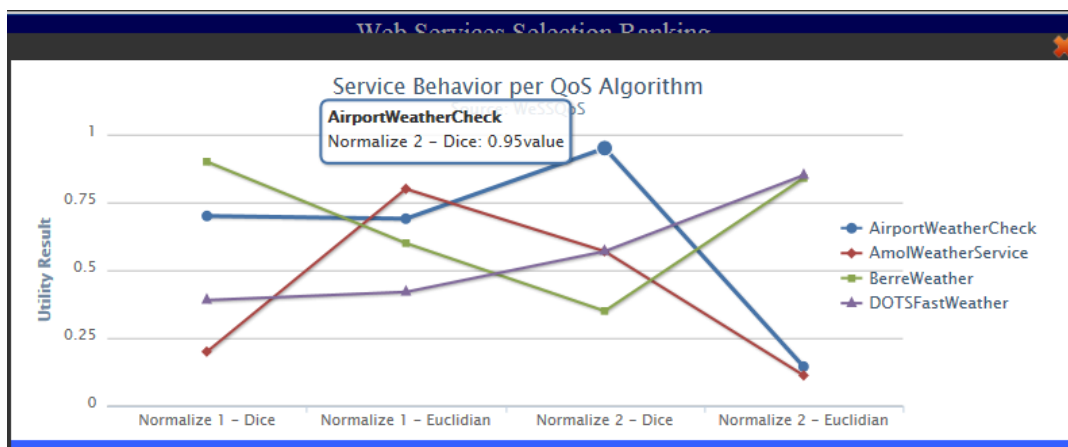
Web Services Selection Ranking

Service Behavior per QoS Algorithm

Source: WeSSQoS

AirportWeatherCheck
Normalize 2 - Dice: 0.95value

Utility Result

1
0.75
0.5
0.25
0

Normalize 1 - Dice
Normalize 1 - Euclidian
Normalize 2 - Dice
Normalize 2 - Euclidian

AirportWeatherCheck
AmolWeatherService
BerreWeather
DOTSFastWeather